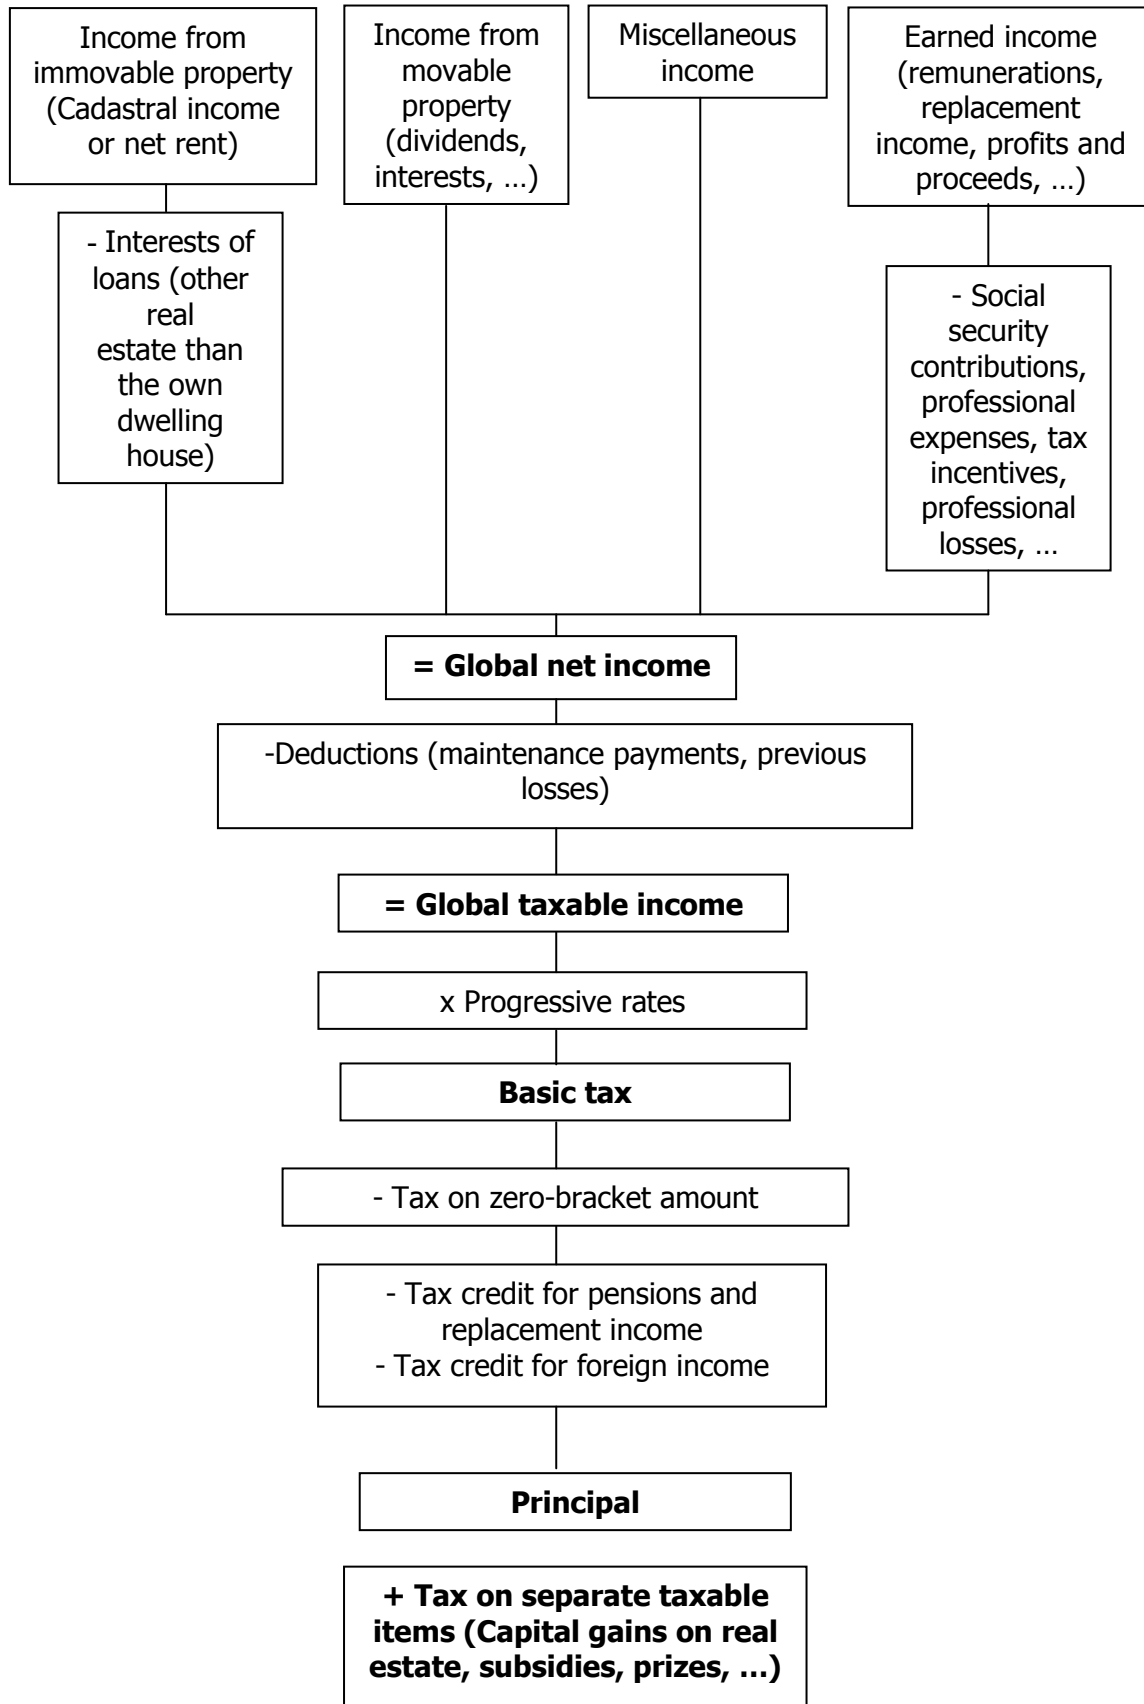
Income from immovable property (Cadastral income or net rent)

Income from movable property (dividends, interests, …)

Miscellaneous income

Earned income (remunerations, replacement income, profits and proceeds, …)

- Interests of loans (other real estate than the own dwelling house)

- Social security contributions, professional expenses, tax incentives, professional losses, …

**= Global net income**

-Deductions (maintenance payments, previous losses)

**= Global taxable income**

x Progressive rates

**Basic tax**

- Tax on zero-bracket amount

- Tax credit for pensions and replacement income
- Tax credit for foreign income

**Principal**

**+ Tax on separate taxable items (Capital gains on real estate, subsidies, prizes, …)**